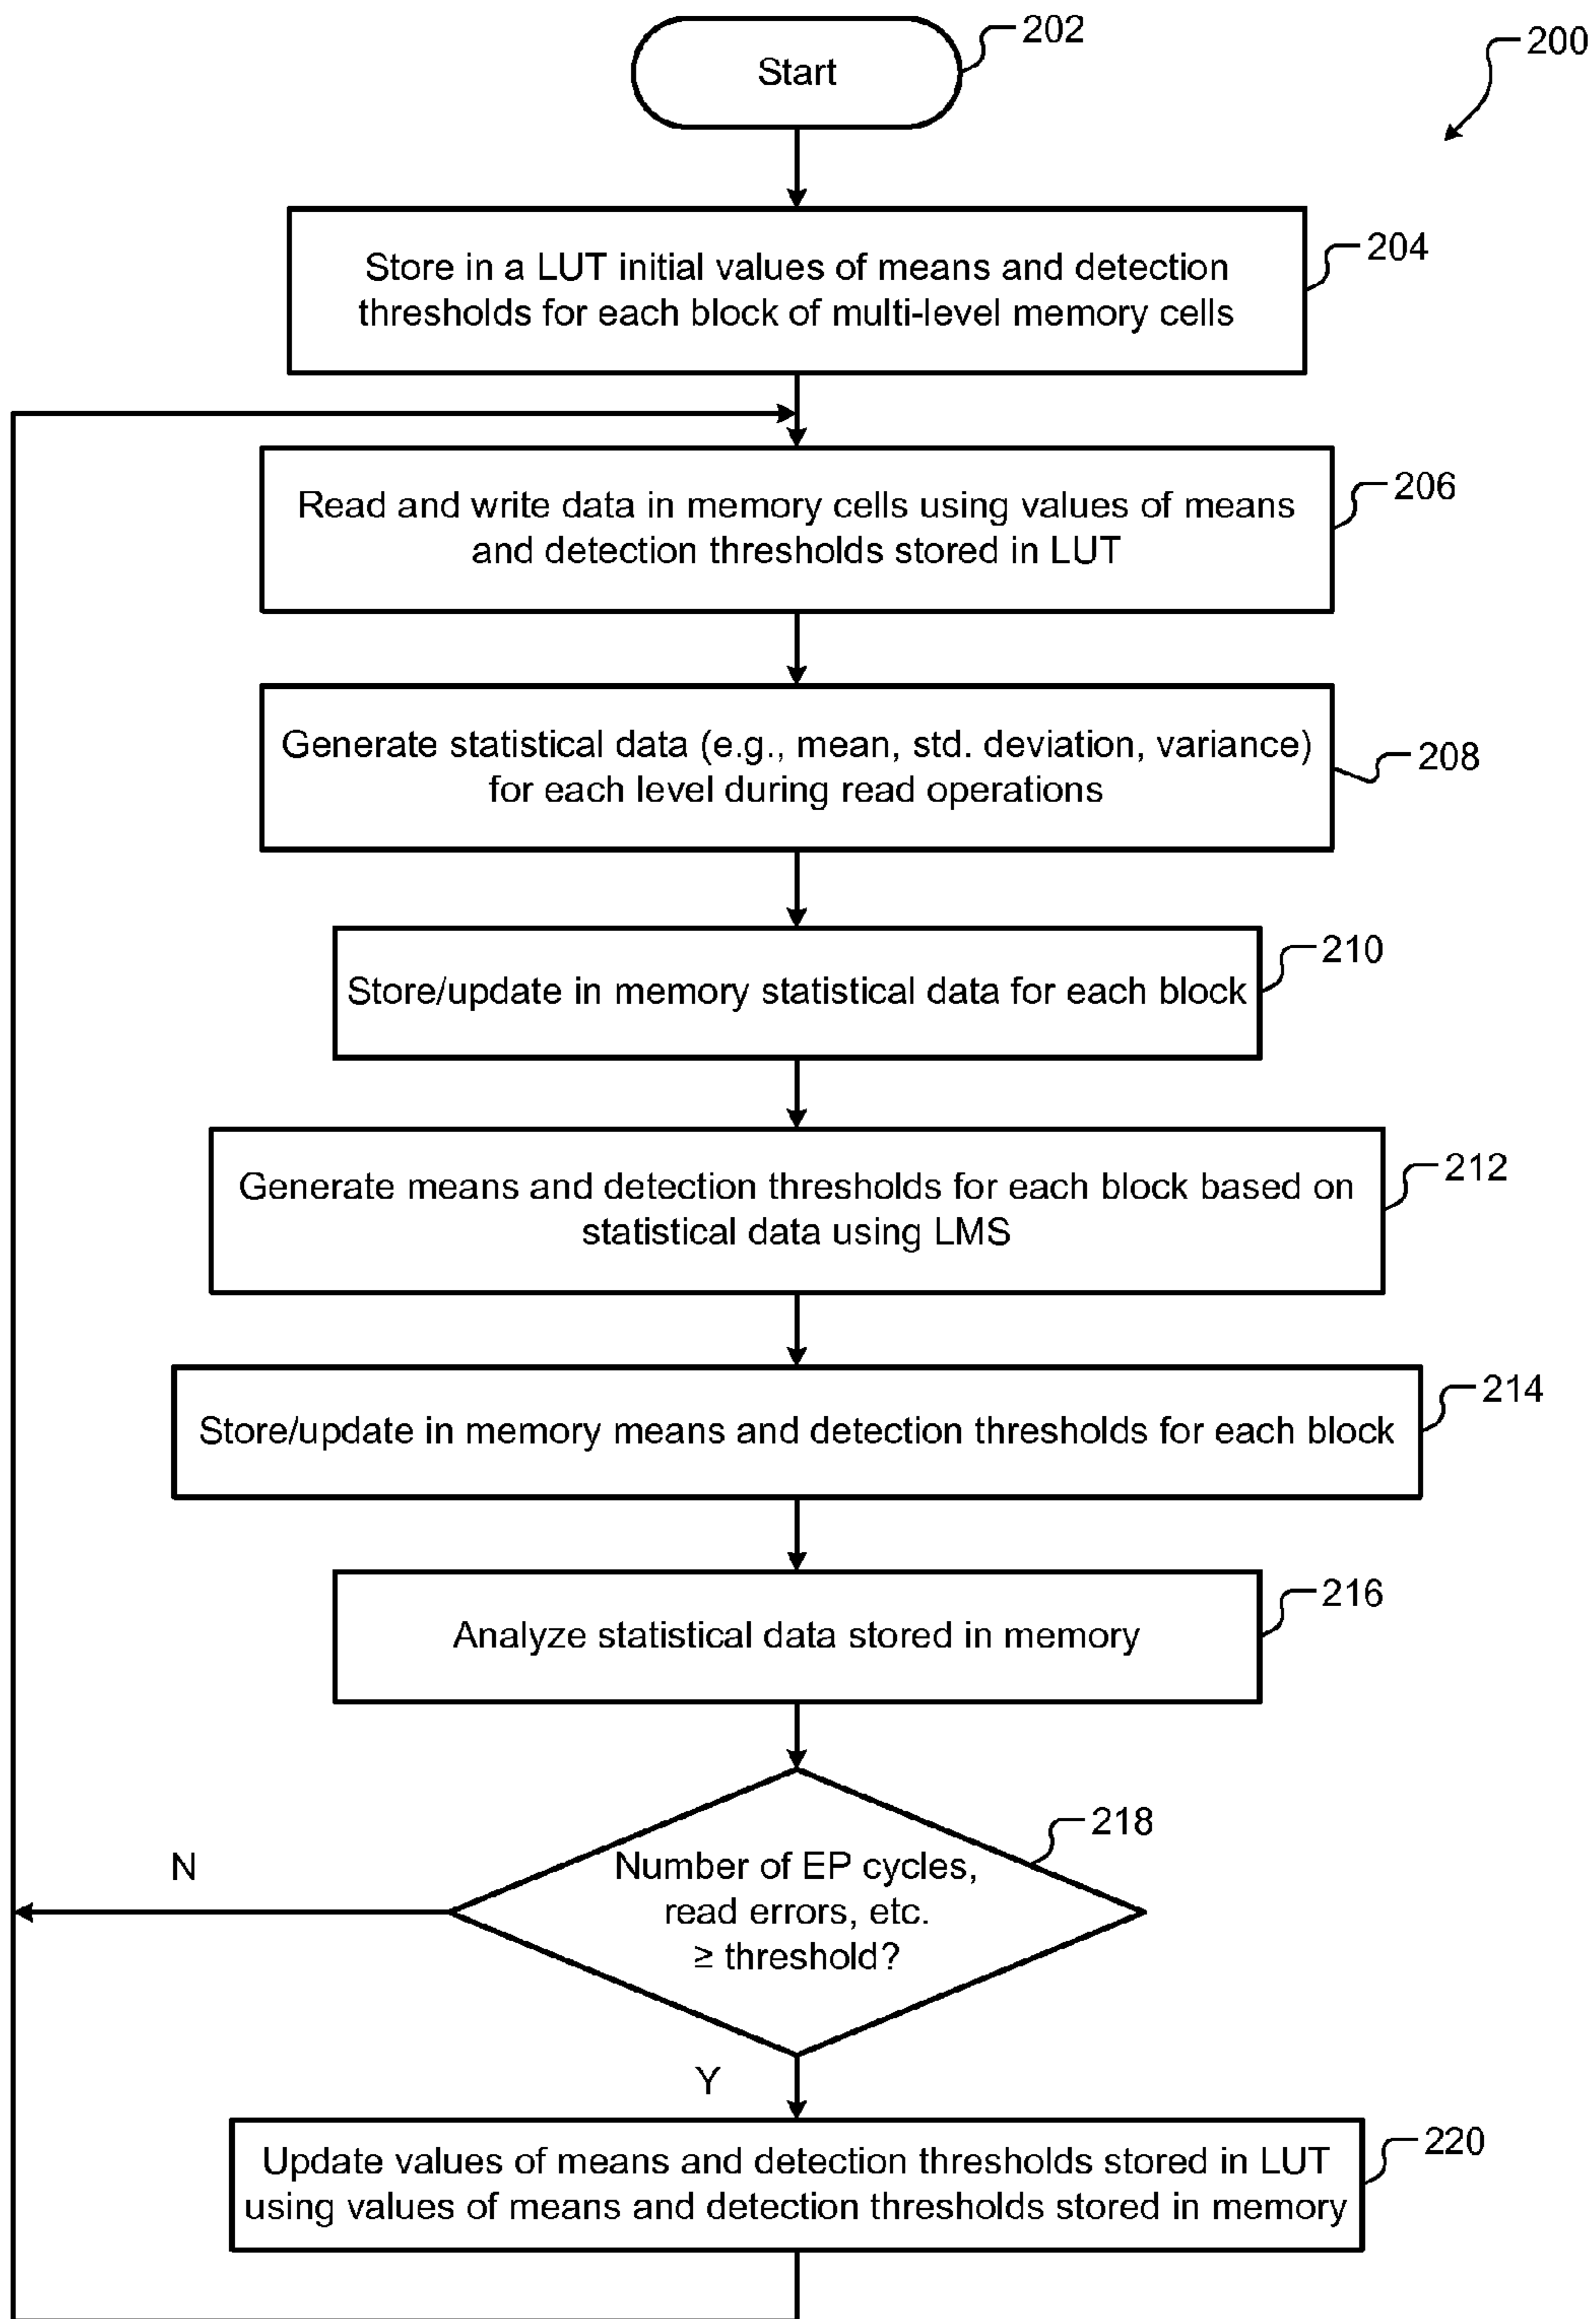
200

202

Start

204

Store in a LUT initial values of means and detection thresholds for each block of multi-level memory cells

206

Read and write data in memory cells using values of means and detection thresholds stored in LUT

208

Generate statistical data (e.g., mean, std. deviation, variance) for each level during read operations

210

Store/update in memory statistical data for each block

212

Generate means and detection thresholds for each block based on statistical data using LMS

214

Store/update in memory means and detection thresholds for each block

216

Analyze statistical data stored in memory

218

Number of EP cycles, read errors, etc. ≥ threshold?

N

Y

220

Update values of means and detection thresholds stored in LUT using values of means and detection thresholds stored in memory